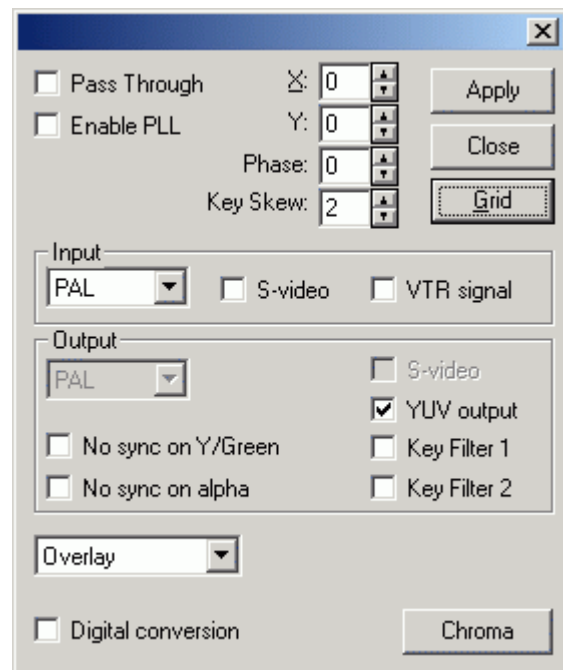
×

Pass Through

Enable PLL

X: 0

Y: 0

Phase: 0

Key Skew: 2

Apply

Close

Grid

Input

PAL

S-video

VTR signal

Output

PAL

S-video

YUV output

No sync on Y/Green

Key Filter 1

No sync on alpha

Key Filter 2

Overlay

Digital conversion

Chroma